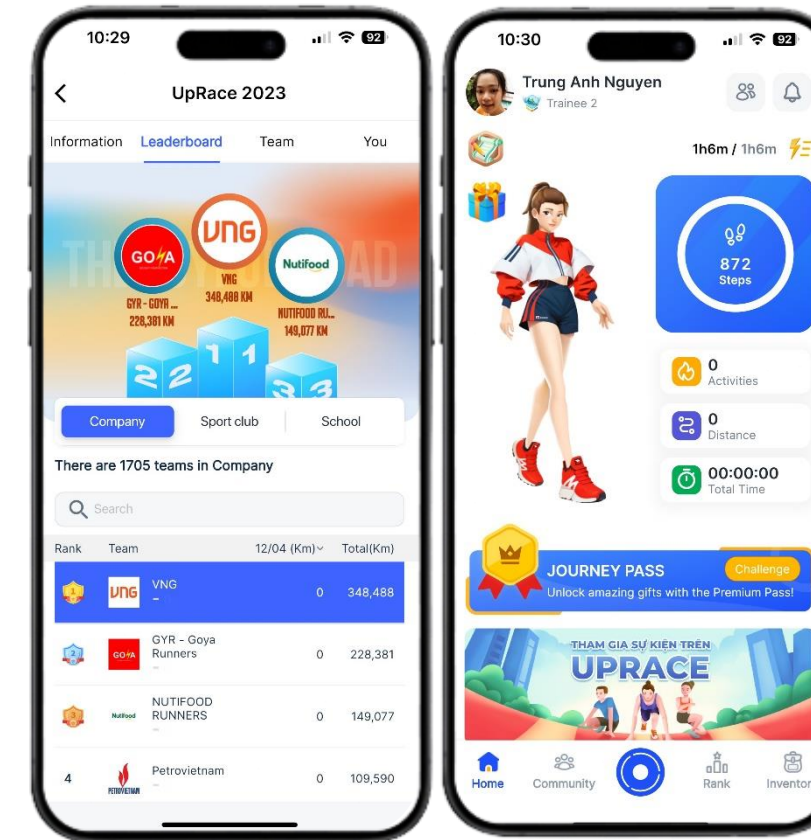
10:29
92

UpRace 2023

Information Leaderboard Team You

THAM GIA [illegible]

GOYA
VNG
Nutifood

GYR - GOYR ...
228,381 KM

VNG
348,488 KM

NUTIFOOD RU...
149,077 KM

2 1 3

Company Sport club School

There are 1705 teams in Company

Search

| Rank | Team | 12/04 (Km) | Total(Km) |
|---|---|---|---|
| 1 | VNG – | 0 | 348,488 |
| 2 | GYR - Goya Runners – | 0 | 228,381 |
| 3 | NUTIFOOD RUNNERS – | 0 | 149,077 |
| 4 | Petrovietnam | 0 | 109,590 |

10:30
92

Trung Anh Nguyen
Trainee 2

1h6m / 1h6m

872
Steps

0
Activities

0
Distance

00:00:00
Total Time

JOURNEY PASS
Challenge
Unlock amazing gifts with the Premium Pass!

THAM GIA SỰ KIỆN TRÊN
UPRACE

Home Community Rank Inventor